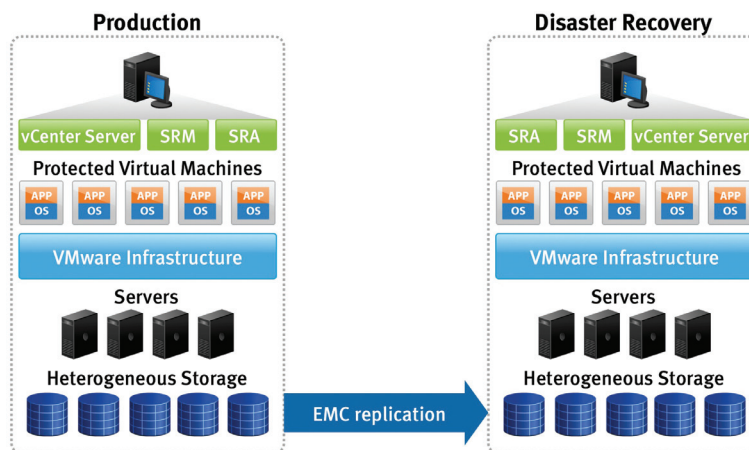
Production

vCenter Server SRM SRA

Protected Virtual Machines

APP OS APP OS APP OS APP OS APP OS

VMware Infrastructure

Servers

Heterogeneous Storage

EMC replication

Disaster Recovery

SRA SRM vCenter Server

Protected Virtual Machines

APP OS APP OS APP OS APP OS APP OS

VMware Infrastructure

Servers

Heterogeneous Storage